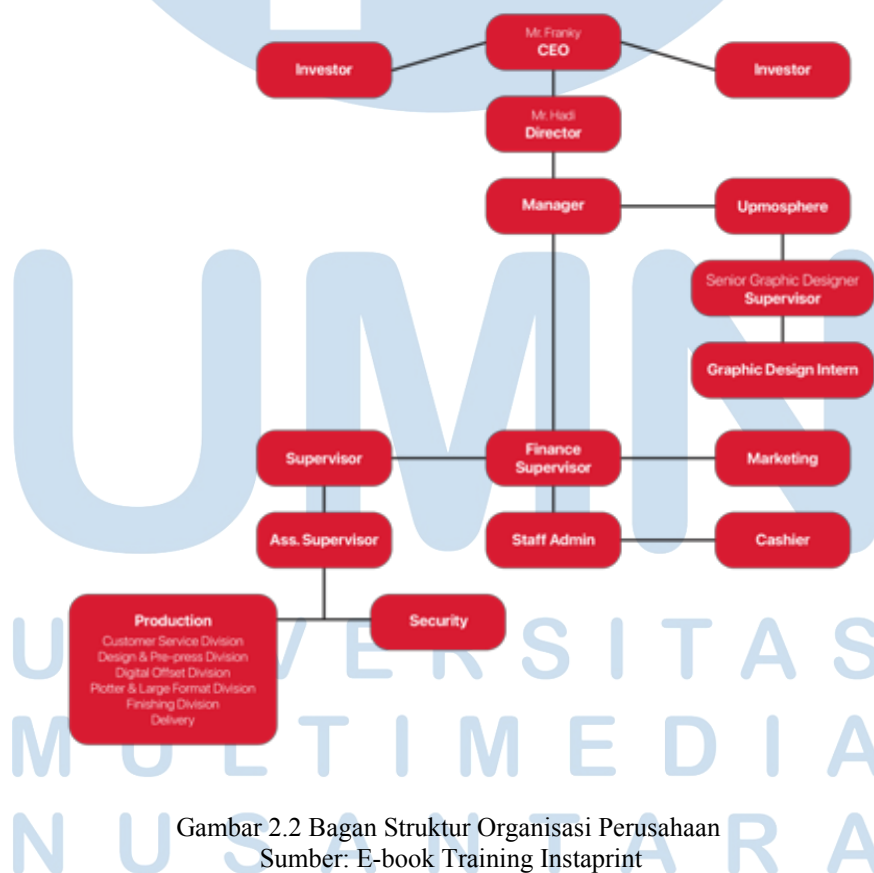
Mr. Franky
CEO

Investor

Investor

Mr. Hadi
Director

Manager

Upmosphere

Senior Graphic Designer
Supervisor

Graphic Design Intern

Supervisor

Finance
Supervisor

Marketing

Ass. Supervisor

Staff Admin

Cashier

Production
Customer Service Division
Design & Pre-press Division
Digital Offset Division
Plotter & Large Format Division
Finishing Division
Delivery

Security

UMN
UNIVERSITAS
MULTIMEDIA
NUSANTARA

Gambar 2.2 Bagan Struktur Organisasi Perusahaan
Sumber: E-book Training Instaprint